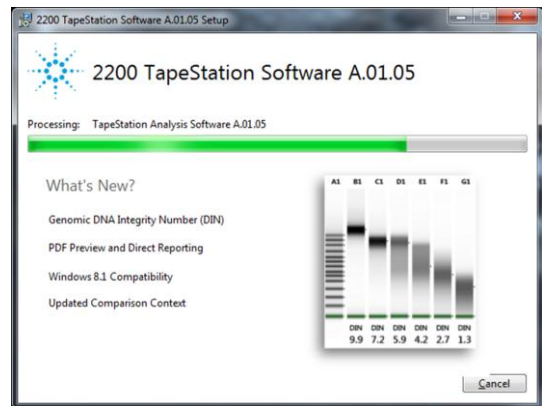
2200 TapeStation Software A.01.05 Setup

2200 TapeStation Software A.01.05

Processing: TapeStation Analysis Software A.01.05

What's New?

Genomic DNA Integrity Number (DIN)

PDF Preview and Direct Reporting

Windows 8.1 Compatibility

Updated Comparison Context

| A1 | B1 | C1 | D1 | E1 | F1 | G1 |
|---|---|---|---|---|---|---|
| | DIN 9.9 | DIN 7.2 | DIN 5.9 | DIN 4.2 | DIN 2.7 | DIN 1.3 |

Cancel